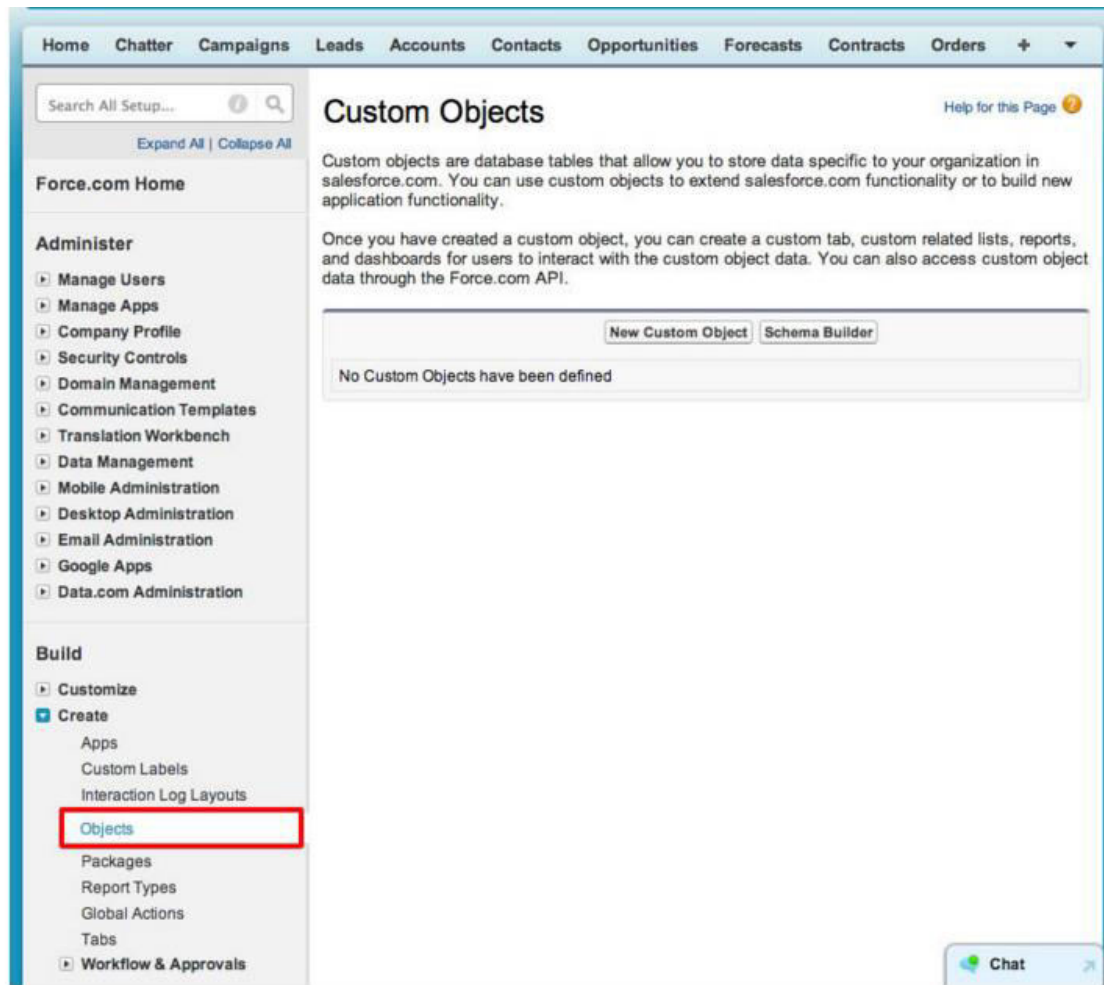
Home Chatter Campaigns Leads Accounts Contacts Opportunities Forecasts Contracts Orders +

Search All Setup...

Expand All | Collapse All

Force.com Home

Administer

Manage Users
Manage Apps
Company Profile
Security Controls
Domain Management
Communication Templates
Translation Workbench
Data Management
Mobile Administration
Desktop Administration
Email Administration
Google Apps
Data.com Administration

Build

Customize
Create
Apps
Custom Labels
Interaction Log Layouts
Objects
Packages
Report Types
Global Actions
Tabs
Workflow & Approvals

Custom Objects

Help for this Page

Custom objects are database tables that allow you to store data specific to your organization in salesforce.com. You can use custom objects to extend salesforce.com functionality or to build new application functionality.

Once you have created a custom object, you can create a custom tab, custom related lists, reports, and dashboards for users to interact with the custom object data. You can also access custom object data through the Force.com API.

New Custom Object Schema Builder

No Custom Objects have been defined

Chat